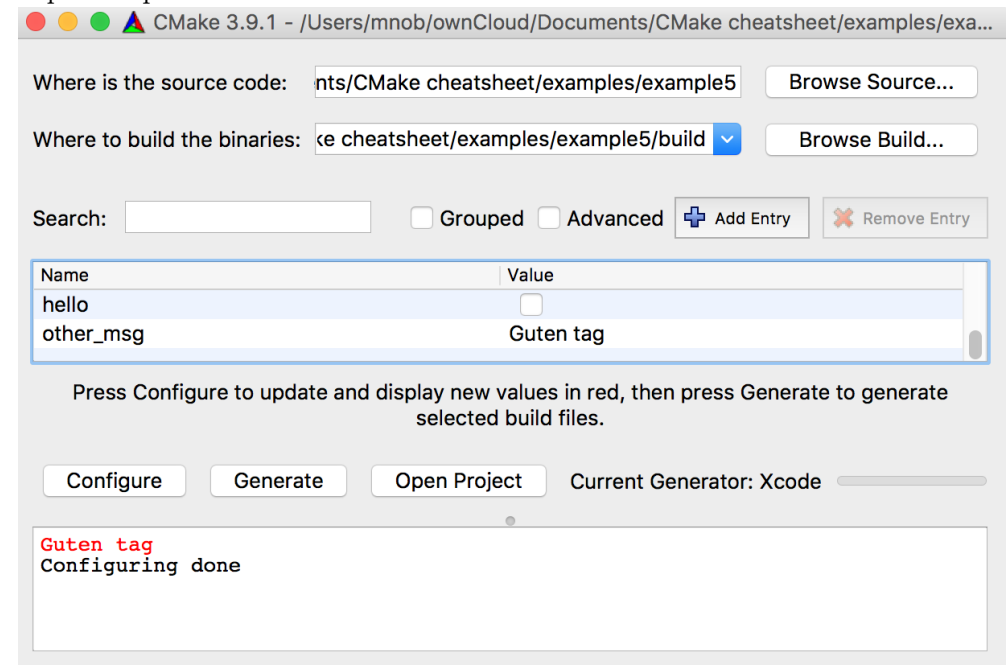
CMake 3.9.1 - /Users/mnob/ownCloud/Documents/CMake cheatsheet/examples/exa...

Where is the source code: nts/CMake cheatsheet/examples/example5 Browse Source...

Where to build the binaries: ‹e cheatsheet/examples/example5/build Browse Build...

Search: Grouped Advanced Add Entry Remove Entry

| Name | Value |
|---|---|
| hello | |
| other_msg | Guten tag |

Press Configure to update and display new values in red, then press Generate to generate selected build files.

Configure Generate Open Project Current Generator: Xcode

Guten tag
Configuring done